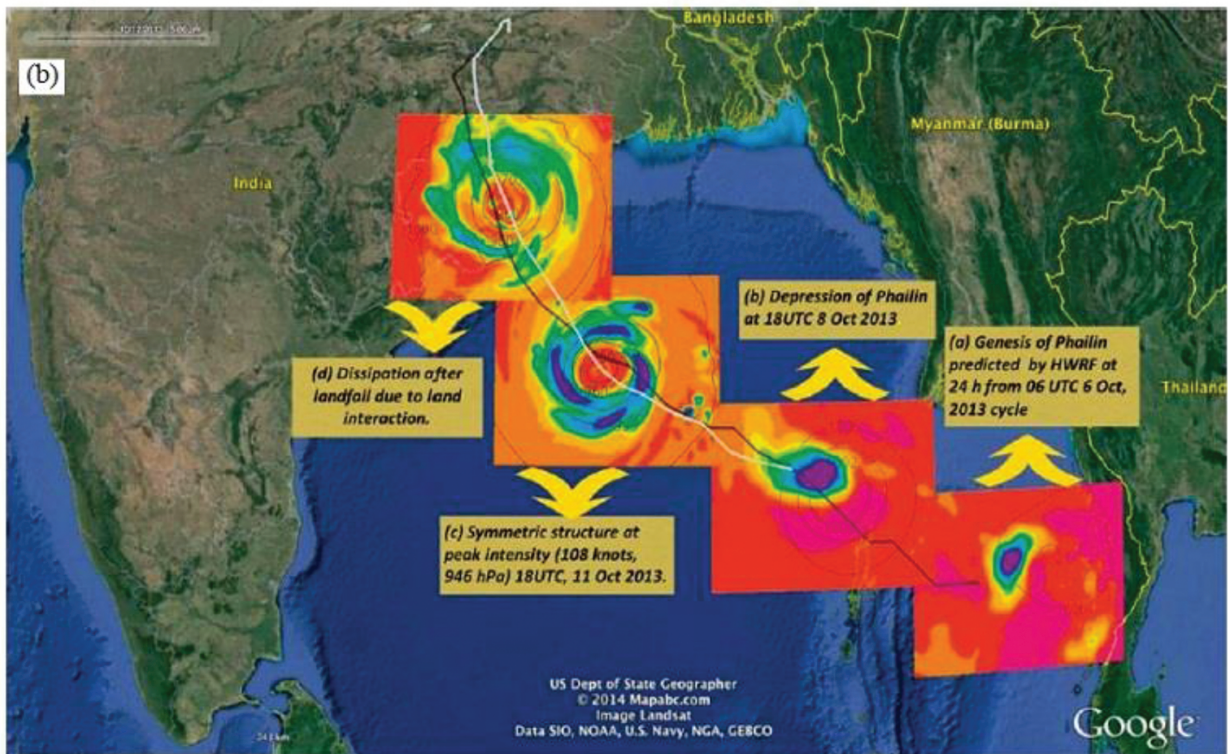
(b)

Bangladesh

Myanmar (Burma)

India

Thailand

(b) Depression of Phailin at 18UTC 8 Oct 2013

(a) Genesis of Phailin predicted by HWRF at 24 h from 06 UTC 6 Oct, 2013 cycle

(d) Dissipation after landfall due to land interaction.

(c) Symmetric structure at peak intensity (108 knots, 946 hPa) 18UTC, 11 Oct 2013.

US Dept of State Geographer
© 2014 Mapabc.com
Image Landsat
Data SIO, NOAA, U.S. Navy, NGA, GEBCO

Google